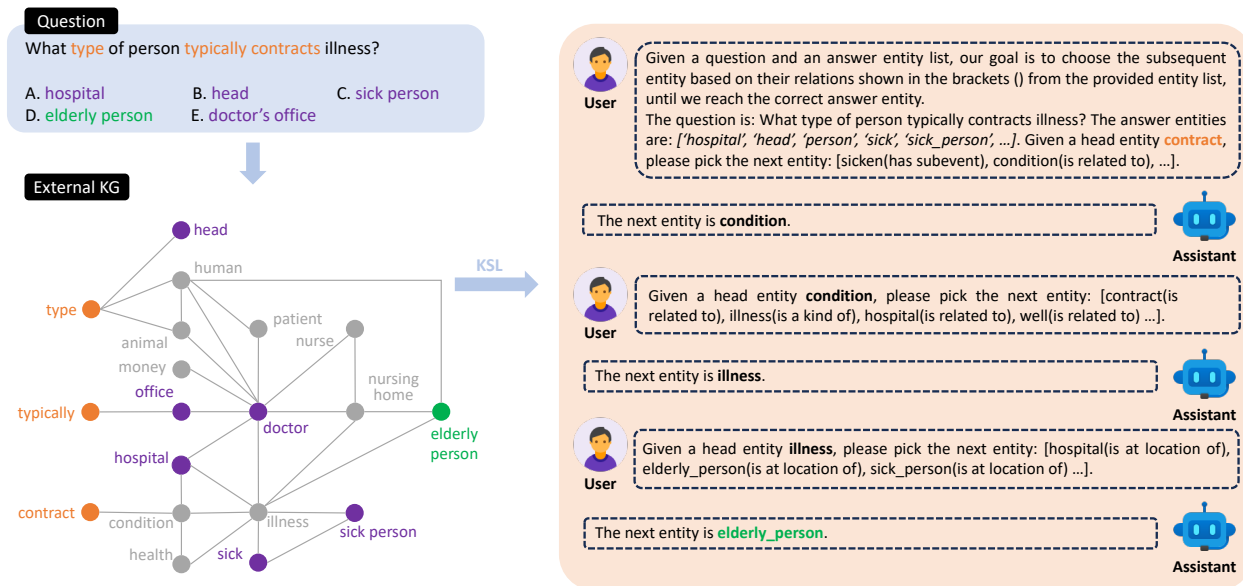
Question
What type of person typically contracts illness?

A. hospital
B. head
C. sick person
D. elderly person
E. doctor's office

External KG

head
human
type
animal
patient
nurse
money
office
nursing home
typically
doctor
elderly person
hospital
contract
condition
illness
sick person
health
sick

KSL

User
Given a question and an answer entity list, our goal is to choose the subsequent entity based on their relations shown in the brackets () from the provided entity list, until we reach the correct answer entity.
The question is: What type of person typically contracts illness? The answer entities are: ['hospital', 'head', 'person', 'sick', 'sick_person', ...]. Given a head entity contract, please pick the next entity: [sicken(has subevent), condition(is related to), ...].

The next entity is condition.
Assistant

User
Given a head entity condition, please pick the next entity: [contract(is related to), illness(is a kind of), hospital(is related to), well(is related to) ...].

The next entity is illness.
Assistant

User
Given a head entity illness, please pick the next entity: [hospital(is at location of), elderly_person(is at location of), sick_person(is at location of) ...].

The next entity is elderly_person.
Assistant